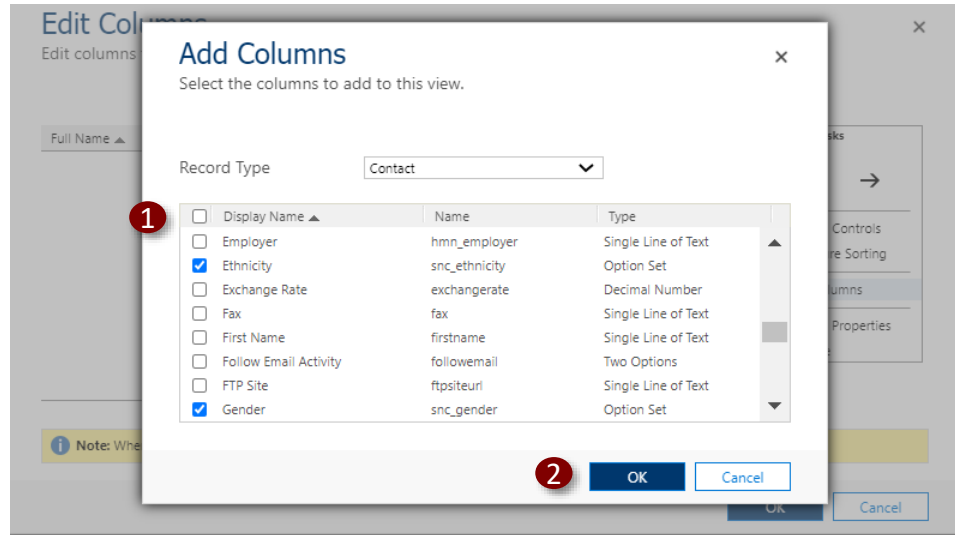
Edit Columns
Edit columns

×

Full Name ▲

sks

→

Controls
re Sorting
lumns
Properties

Note: Whe

OK
Cancel

Add Columns
Select the columns to add to this view.

×

Record Type
Contact

1

| | Display Name ▲ | Name | Type |
|---|---|---|---|
| ☐ | Employer | hmn_employer | Single Line of Text |
| ☑ | Ethnicity | snc_ethnicity | Option Set |
| ☐ | Exchange Rate | exchangerate | Decimal Number |
| ☐ | Fax | fax | Single Line of Text |
| ☐ | First Name | firstname | Single Line of Text |
| ☐ | Follow Email Activity | followemail | Two Options |
| ☐ | FTP Site | ftpsiteurl | Single Line of Text |
| ☑ | Gender | snc_gender | Option Set |

2
OK
Cancel